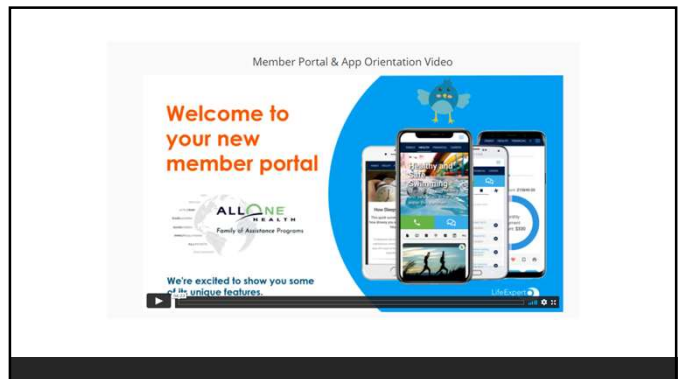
Member Portal & App Orientation Video

Welcome to your new member portal

ALLONE HEALTH
Family of Assistance Programs

Healthy and Safe Swimming

How Sleep

We're excited to show you some of its unique features.

LifeExpert